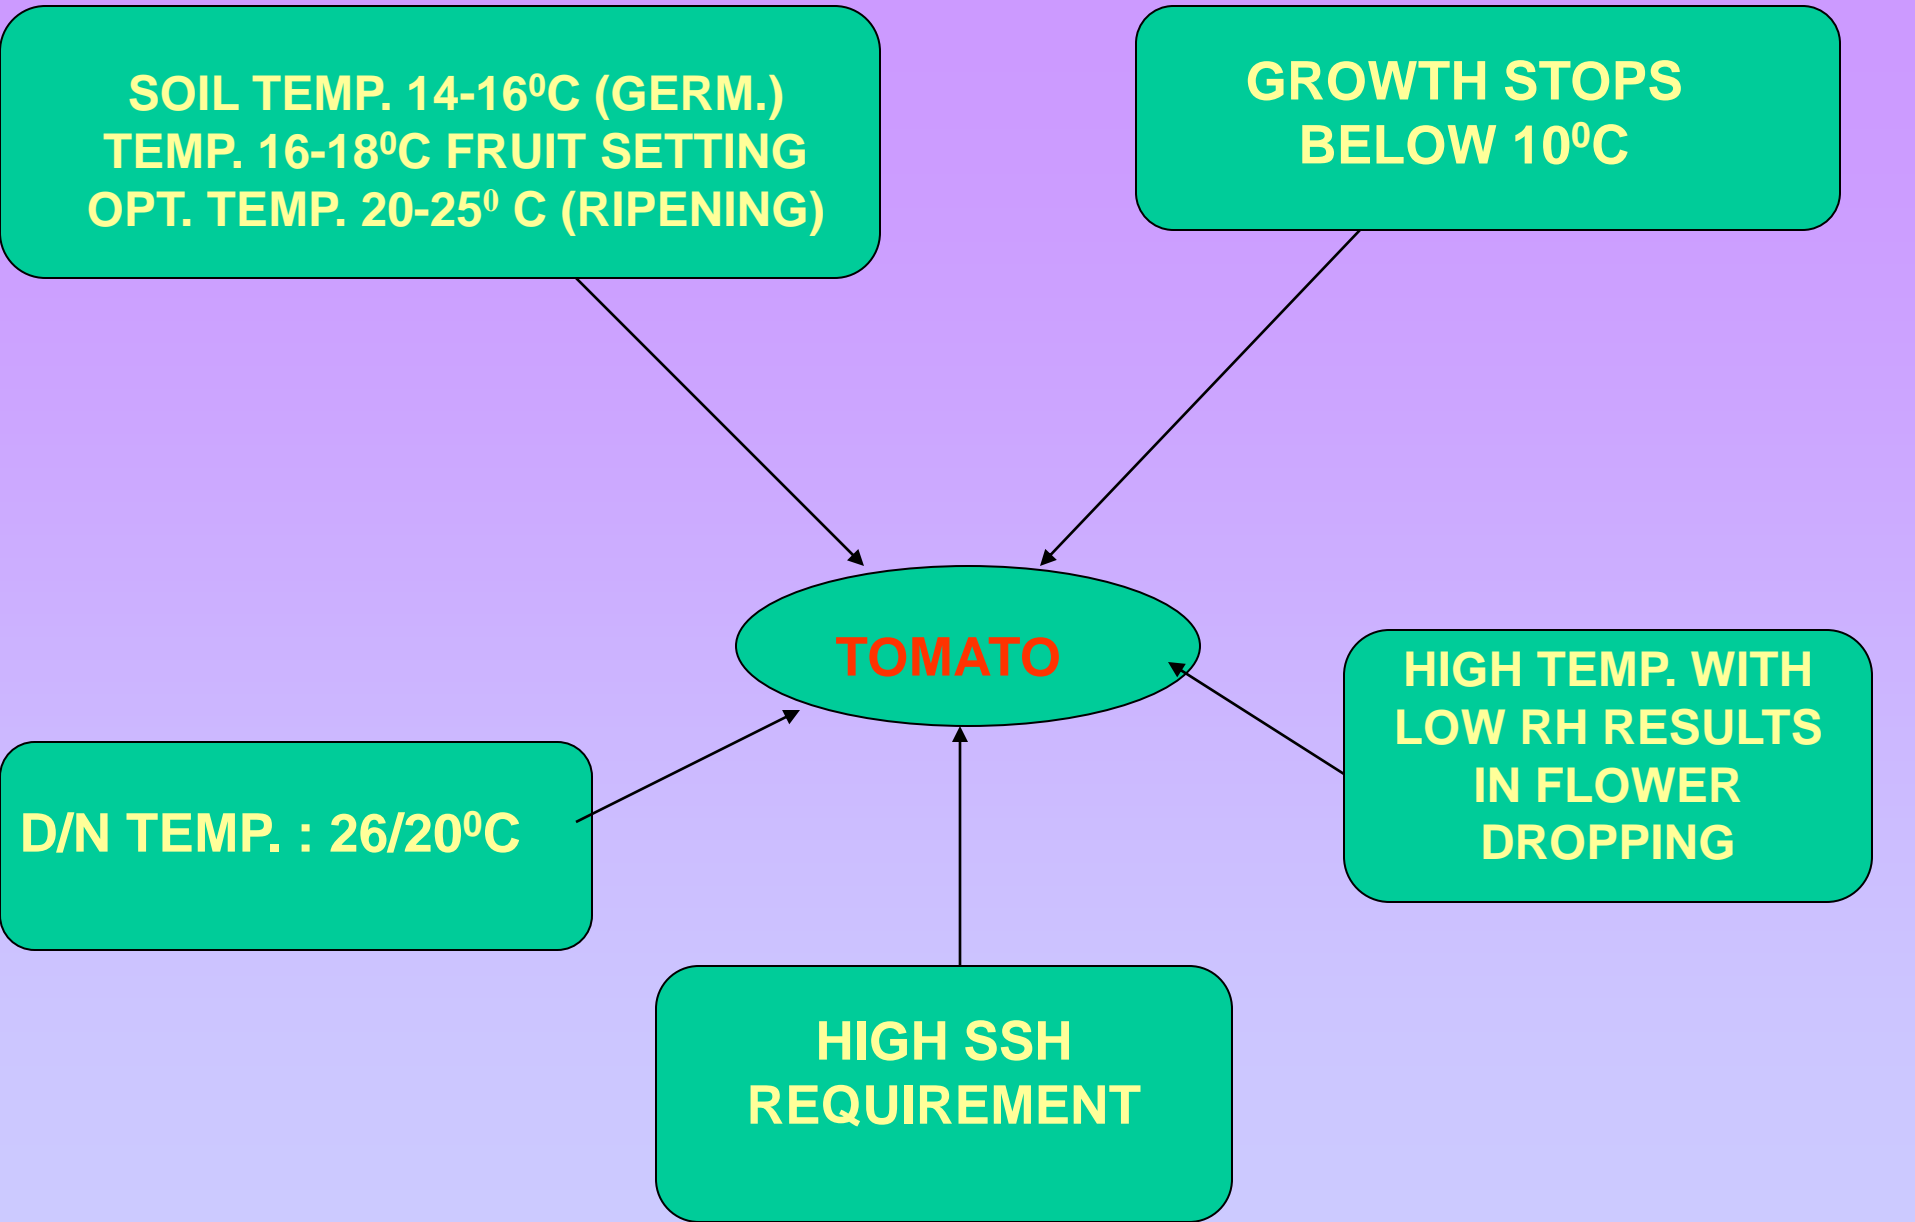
SOIL TEMP. 14-16$^0$C (GERM.)
TEMP. 16-18$^0$C FRUIT SETTING
OPT. TEMP. 20-25$^0$ C (RIPENING)

GROWTH STOPS
BELOW 10$^0$C

TOMATO

D/N TEMP. : 26/20$^0$C

HIGH TEMP. WITH LOW RH RESULTS IN FLOWER DROPPING

HIGH SSH REQUIREMENT